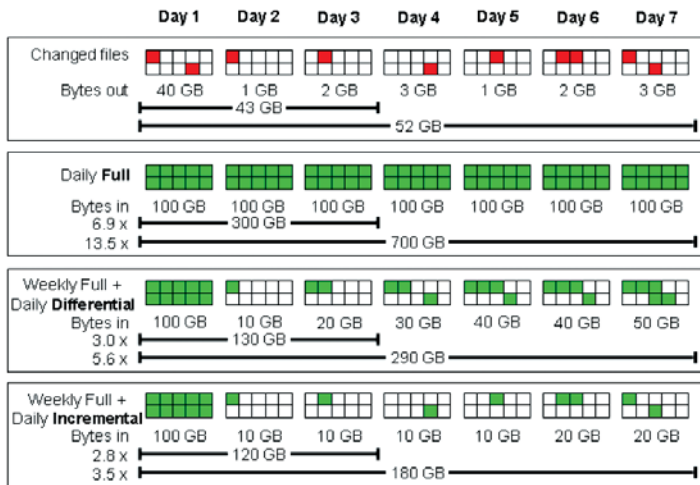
| | Day 1 | Day 2 | Day 3 | Day 4 | Day 5 | Day 6 | Day 7 |
|---|---|---|---|---|---|---|---|
| Changed files | | | | | | | |
| Bytes out | 40 GB | 1 GB | 2 GB | 3 GB | 1 GB | 2 GB | 3 GB |

43 GB
52 GB

| | | | | | | | |
|---|---|---|---|---|---|---|---|
| Daily **Full** | | | | | | | |
| Bytes in | 100 GB | 100 GB | 100 GB | 100 GB | 100 GB | 100 GB | 100 GB |

6.9 x 300 GB
13.5 x 700 GB

| | | | | | | | |
|---|---|---|---|---|---|---|---|
| Weekly Full + Daily **Differential** | | | | | | | |
| Bytes in | 100 GB | 10 GB | 20 GB | 30 GB | 40 GB | 40 GB | 50 GB |

3.0 x 130 GB
5.6 x 290 GB

| | | | | | | | |
|---|---|---|---|---|---|---|---|
| Weekly Full + Daily **Incremental** | | | | | | | |
| Bytes in | 100 GB | 10 GB | 10 GB | 10 GB | 10 GB | 20 GB | 20 GB |

2.8 x 120 GB
3.5 x 180 GB